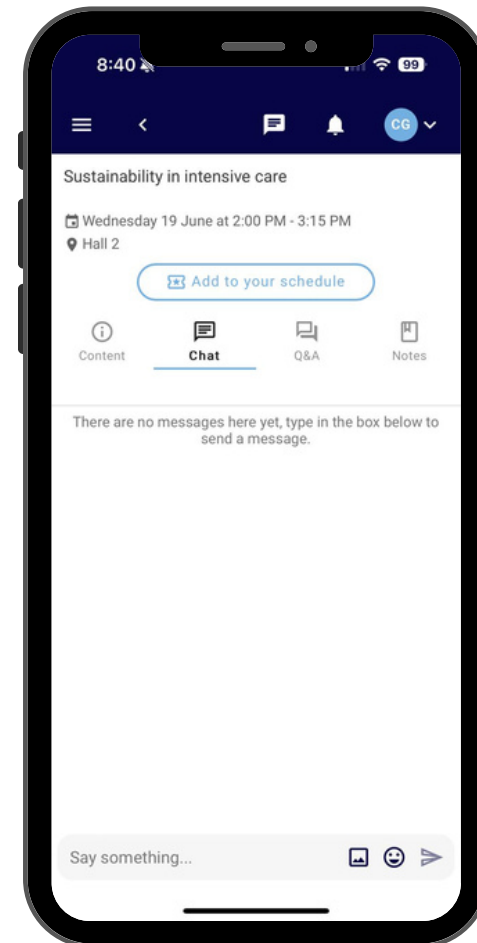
8:40

99

CG

Sustainability in intensive care

Wednesday 19 June at 2:00 PM - 3:15 PM
Hall 2

Add to your schedule

Content
Chat
Q&A
Notes

There are no messages here yet, type in the box below to send a message.

Say something...